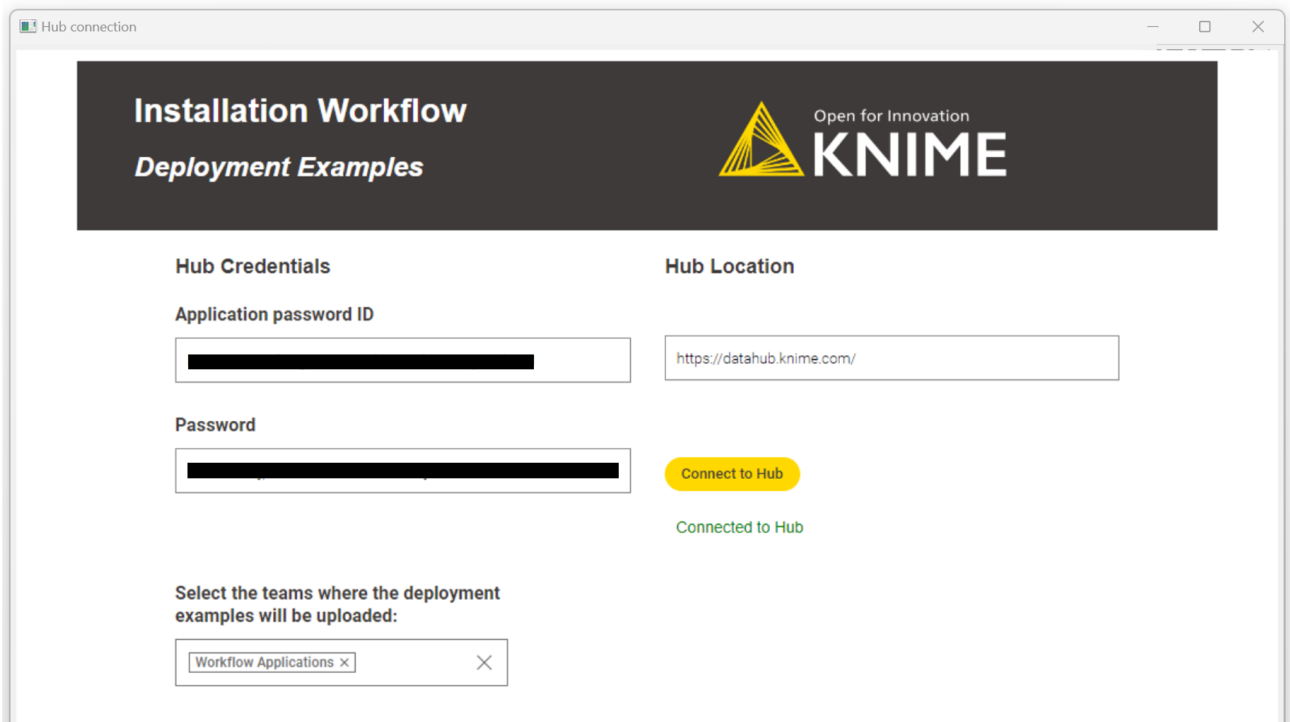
Hub connection

Installation Workflow

Deployment Examples

Open for Innovation
KNIME

Hub Credentials

Application password ID

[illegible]

Password

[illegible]

Hub Location

https://datahub.knime.com/

Connect to Hub

Connected to Hub

Select the teams where the deployment examples will be uploaded:

Workflow Applications ×